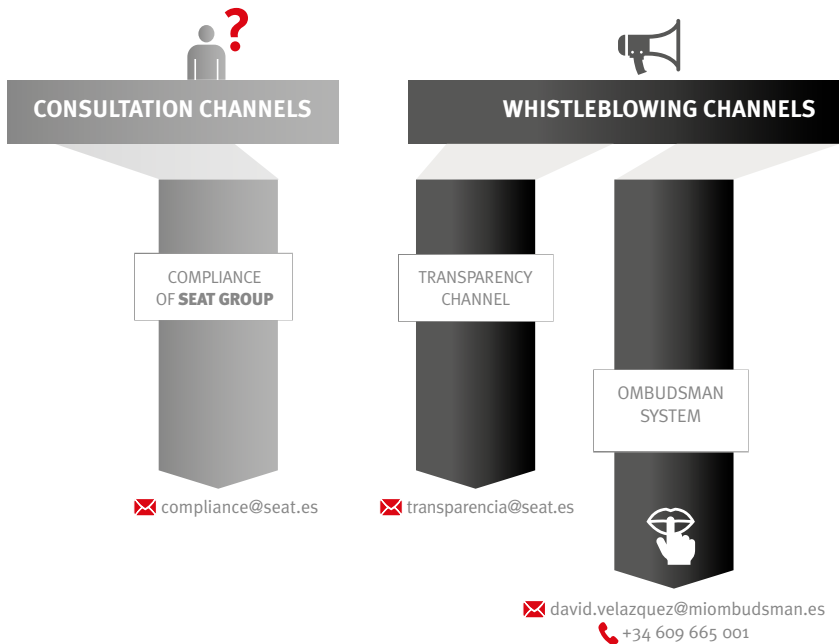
?

CONSULTATION CHANNELS

WHISTLEBLOWING CHANNELS

COMPLIANCE OF **SEAT GROUP**

TRANSPARENCY CHANNEL

OMBUDSMAN SYSTEM

compliance@seat.es

transparencia@seat.es

david.velazquez@miombudsman.es
+34 609 665 001